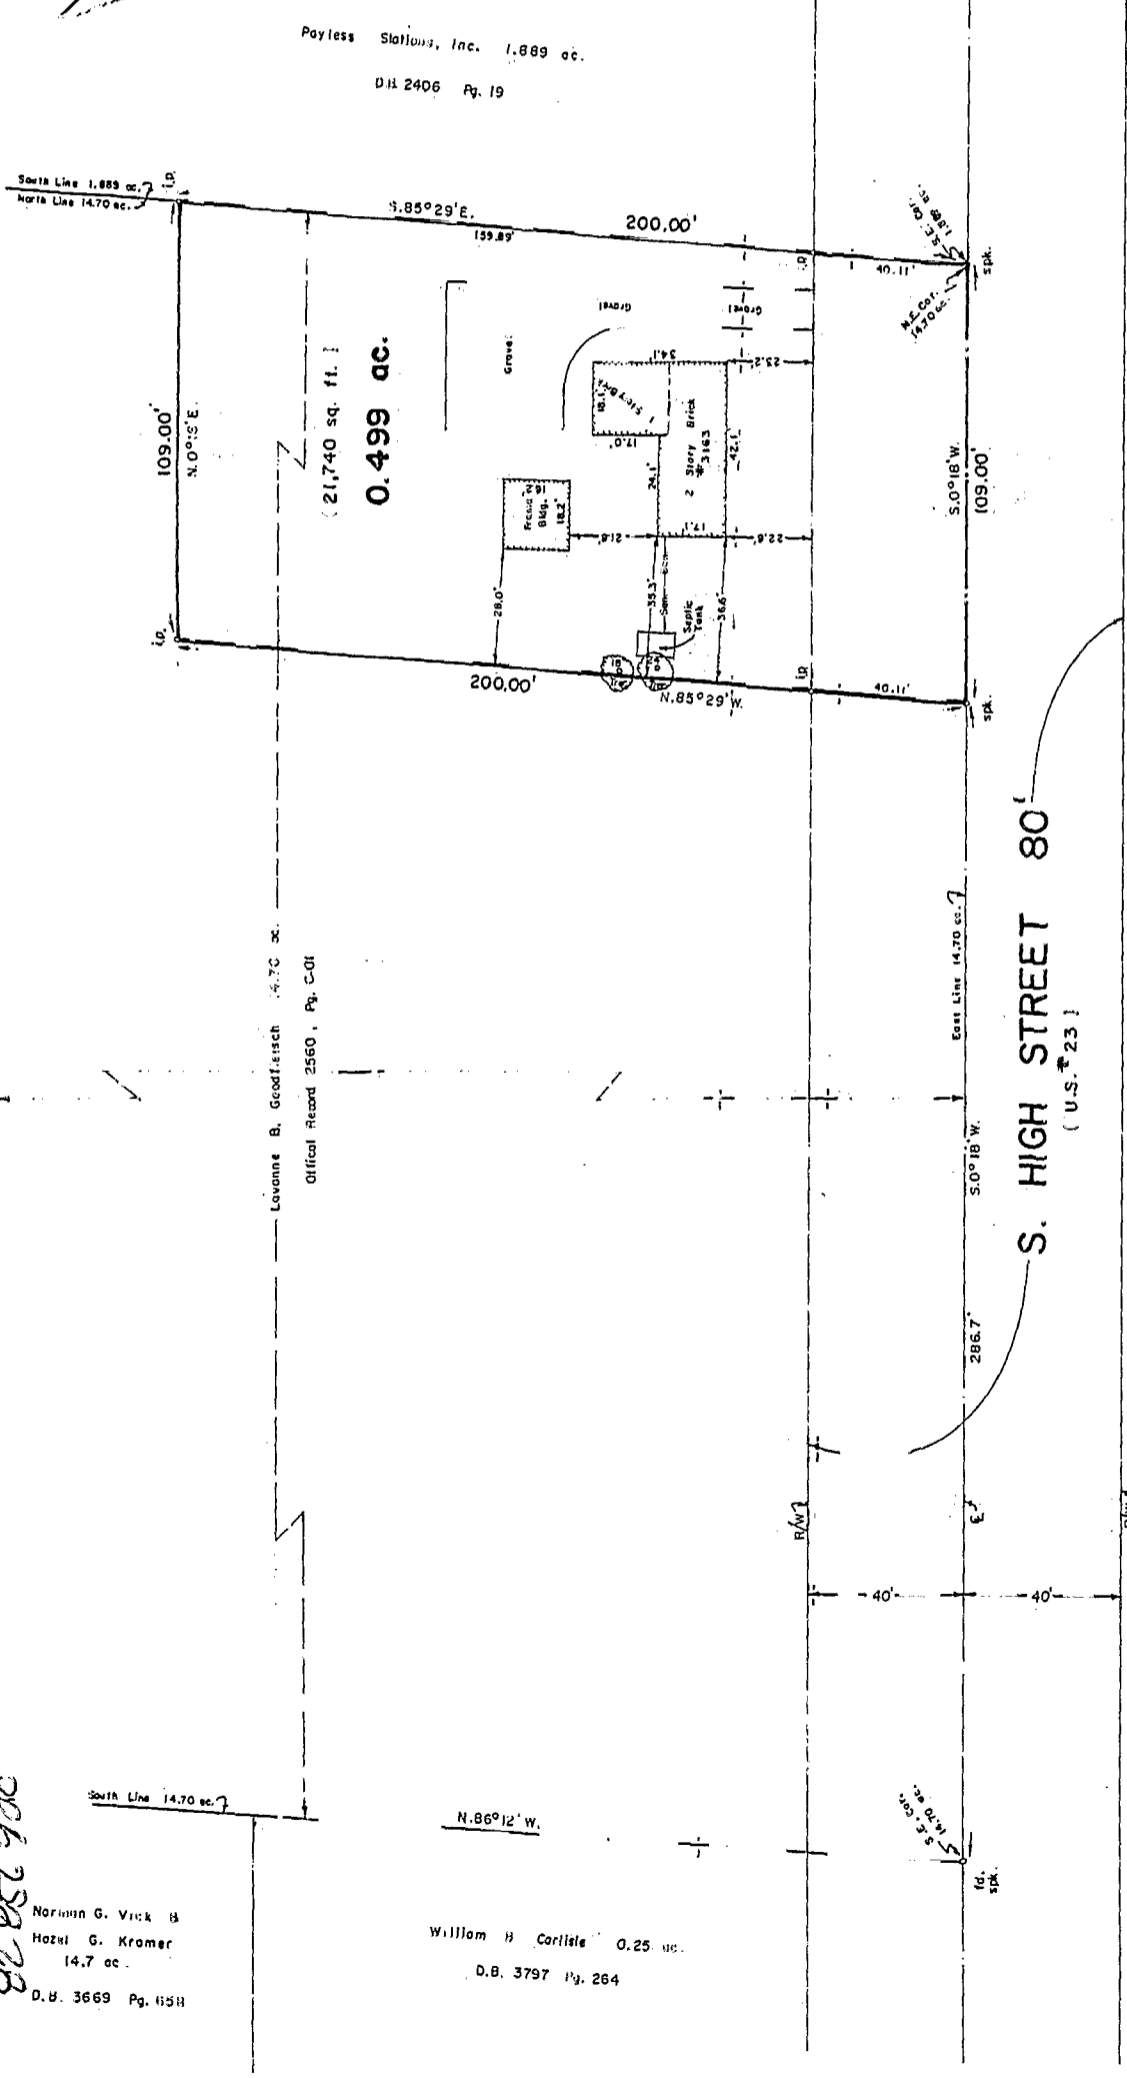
Payless Stations, Inc. 1.889 ac.
D.B. 2406 Pg. 19

South Line 1.889 ac.
North Line 14.70 ac.
I.P.
S.85°29'E.
200.00'
159.89'
I.P.
40.11'
S.E. Cor. 1.889 ac.
N.E. Cor. 14.70 ac.
spk.

109.00'
N.0°18'E.
21,740 sq. ft.
0.499 ac.
Gravel
Gravel
Gravel
34.1'
23.2'
18.1'
17.0'
2 Story Brick #3163
42.1'
24.1'
Frame Bldg.
18.2'
21.8'
17.1'
22.8'
28.0'
35.3'
Sewer
Septic Tank
36.6'
S.0°18'W.
109.00'
I.P.
200.00'
N.85°29'W.
I.P.
40.11'
spk.

Lavonne B. Goodfleisch 14.70 ac.
Offical Record 2560, Pg. C-01

East Line 14.70 ac.
S.0°18'W.
286.7'
S. HIGH STREET 80'
(U.S. #23)
R/W
℄
40'
40'

South Line 14.70 ac.
N.86°12'W.
S.E. Cor. 14.70 ac.
fd. spk.

Norman G. Vick &
Hazel G. Kramer
14.7 ac.
D.B. 3669 Pg. 658

William B Carlisle 0.25 ac.
D.B. 3797 Pg. 264